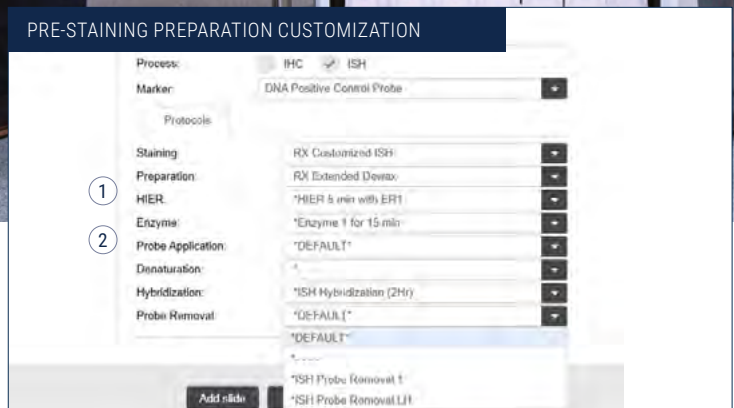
PRE-STAINING PREPARATION CUSTOMIZATION

Process: IHC ✓ ISH

Marker: DNA Positive Control Probe

Protocols

Staining: RX Customized ISH

Preparation: RX Extended Dewax

1 HIER: *HIER 8 min with ER1

Enzyme: *Enzyme 1 for 15 min

2 Probe Application: *DEFAULT*

Denaturation: *-----

Hybridization: *ISH Hybridization (2Hr)

Probe Removal: *DEFAULT*

*DEFAULT*

*-----

*ISH Probe Removal 1

*ISH Probe Removal LH

Add slide